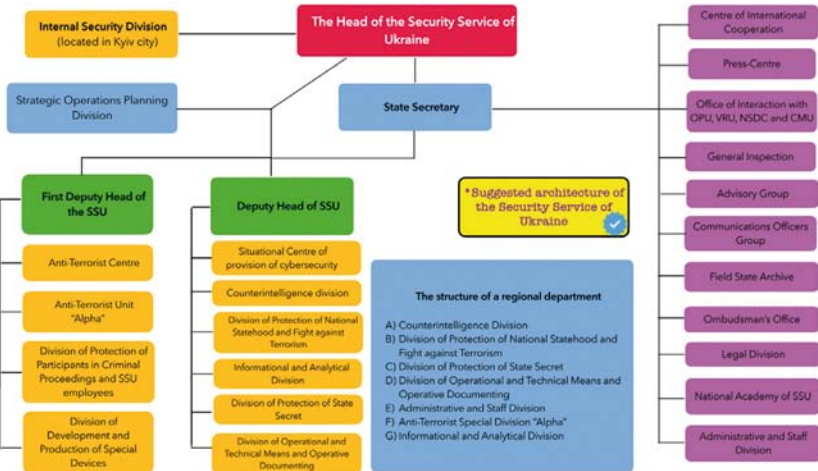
Internal Security Division (located in Kyiv city)

The Head of the Security Service of Ukraine

Strategic Operations Planning Division

State Secretary

First Deputy Head of the SSU

Anti-Terrorist Centre

Anti-Terrorist Unit "Alpha"

Division of Protection of Participants in Criminal Proceedings and SSU employees

Division of Development and Production of Special Devices

Deputy Head of SSU

Situational Centre of provision of cybersecurity

Counterintelligence division

Division of Protection of National Statehood and Fight against Terrorism

Informational and Analytical Division

Division of Protection of State Secret

Division of Operational and Technical Means and Operative Documenting

*Suggested architecture of the Security Service of Ukraine

The structure of a regional department

A) Counterintelligence Division
B) Division of Protection of National Statehood and Fight against Terrorism
C) Division of Protection of State Secret
D) Division of Operational and Technical Means and Operative Documenting
E) Administrative and Staff Division
F) Anti-Terrorist Special Division "Alpha"
G) Informational and Analytical Division

Centre of International Cooperation

Press-Centre

Office of Interaction with OPU, VRU, NSDC and CMU

General Inspection

Advisory Group

Communications Officers Group

Field State Archive

Ombudsman's Office

Legal Division

National Academy of SSU

Administrative and Staff Division